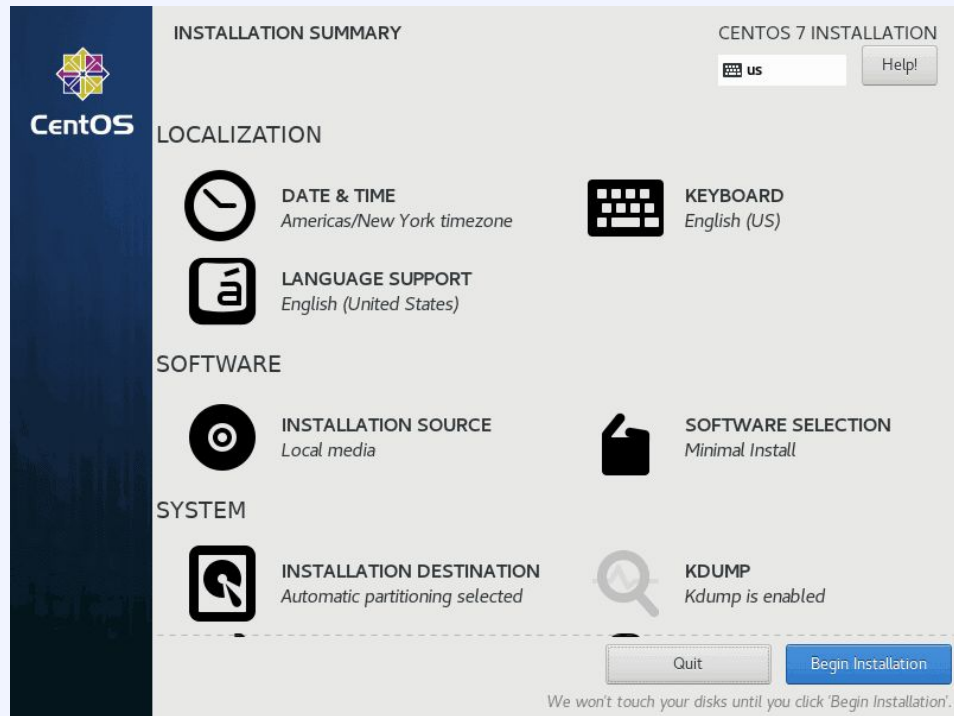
CentOS

INSTALLATION SUMMARY

CENTOS 7 INSTALLATION

us

Help!

LOCALIZATION

DATE & TIME
Americas/New York timezone

KEYBOARD
English (US)

LANGUAGE SUPPORT
English (United States)

SOFTWARE

INSTALLATION SOURCE
Local media

SOFTWARE SELECTION
Minimal Install

SYSTEM

INSTALLATION DESTINATION
Automatic partitioning selected

KDUMP
Kdump is enabled

Quit

Begin Installation

We won't touch your disks until you click 'Begin Installation'.